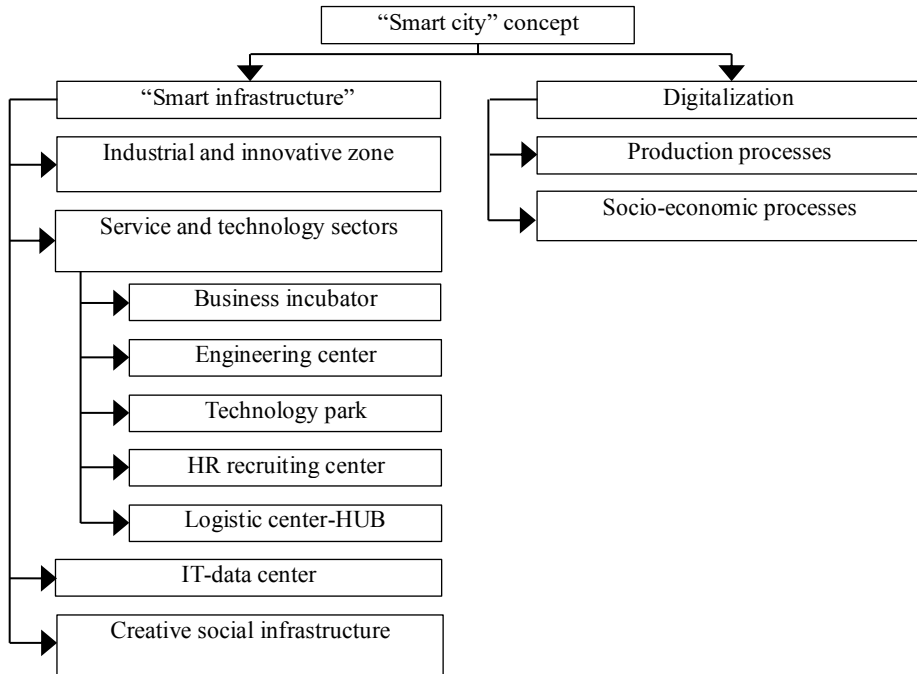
“Smart city” concept

“Smart infrastructure”

Industrial and innovative zone

Service and technology sectors

Business incubator

Engineering center

Technology park

HR recruiting center

Logistic center-HUB

IT-data center

Creative social infrastructure

Digitalization

Production processes

Socio-economic processes